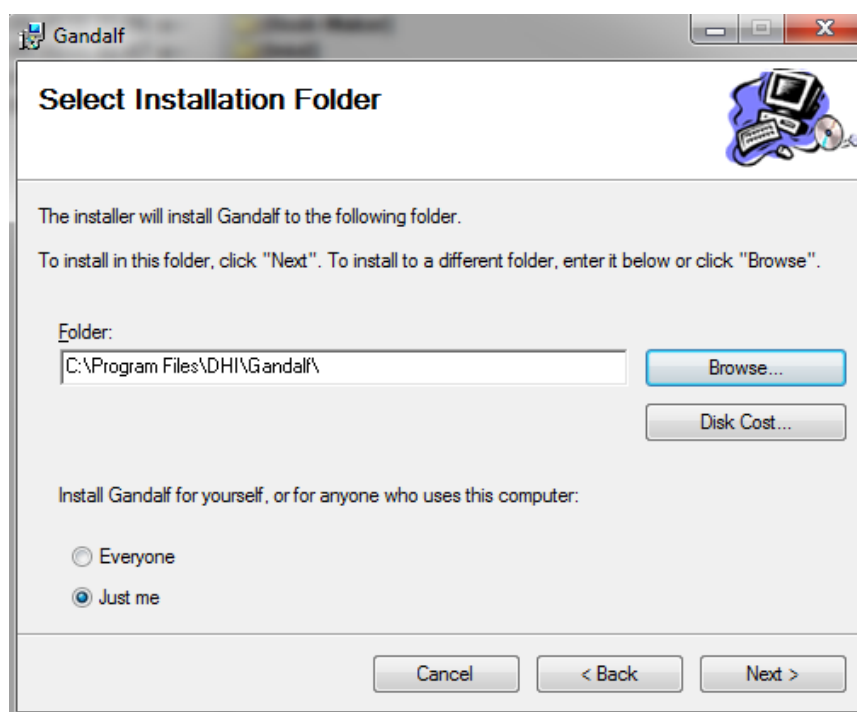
Gandalf

Select Installation Folder

The installer will install Gandalf to the following folder.

To install in this folder, click "Next". To install to a different folder, enter it below or click "Browse".

Folder:

C:\Program Files\DHI\Gandalf\

Browse...

Disk Cost...

Install Gandalf for yourself, or for anyone who uses this computer:

Everyone

Just me

Cancel

< Back

Next >